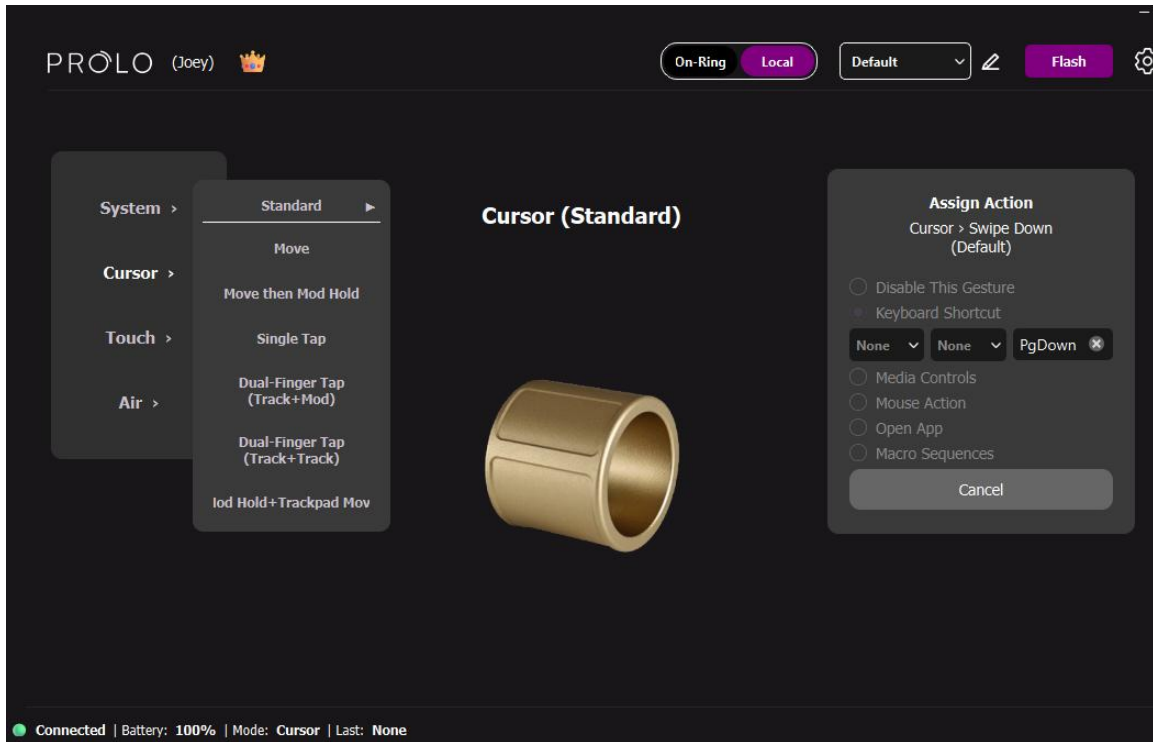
PROLO (Joey)

On-Ring Local

Default

Flash

System ›

Cursor ›

Touch ›

Air ›

Standard ►

Move

Move then Mod Hold

Single Tap

Dual-Finger Tap (Track+Mod)

Dual-Finger Tap (Track+Track)

lod Hold+Trackpad Mov

Cursor (Standard)

Assign Action

Cursor › Swipe Down (Default)

Disable This Gesture

Keyboard Shortcut

None None PgDown

Media Controls

Mouse Action

Open App

Macro Sequences

Cancel

Connected | Battery: 100% | Mode: Cursor | Last: None